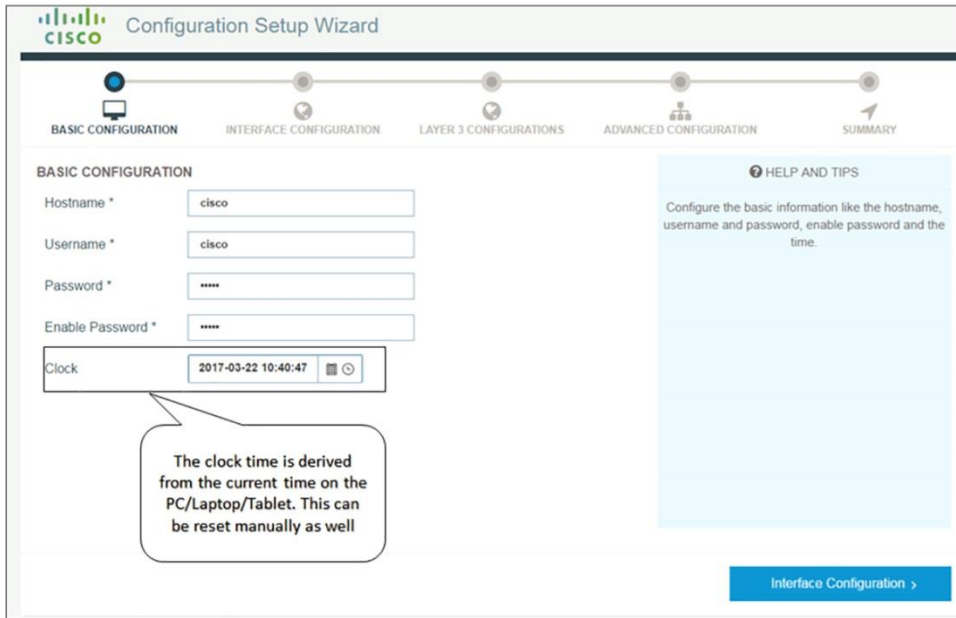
cisco Configuration Setup Wizard

BASIC CONFIGURATION INTERFACE CONFIGURATION LAYER 3 CONFIGURATIONS ADVANCED CONFIGURATION SUMMARY

BASIC CONFIGURATION

Hostname * cisco

Username * cisco

Password * •••••

Enable Password * •••••

Clock 2017-03-22 10:40:47

The clock time is derived from the current time on the PC/Laptop/Tablet. This can be reset manually as well

HELP AND TIPS

Configure the basic information like the hostname, username and password, enable password and the time.

Interface Configuration ›